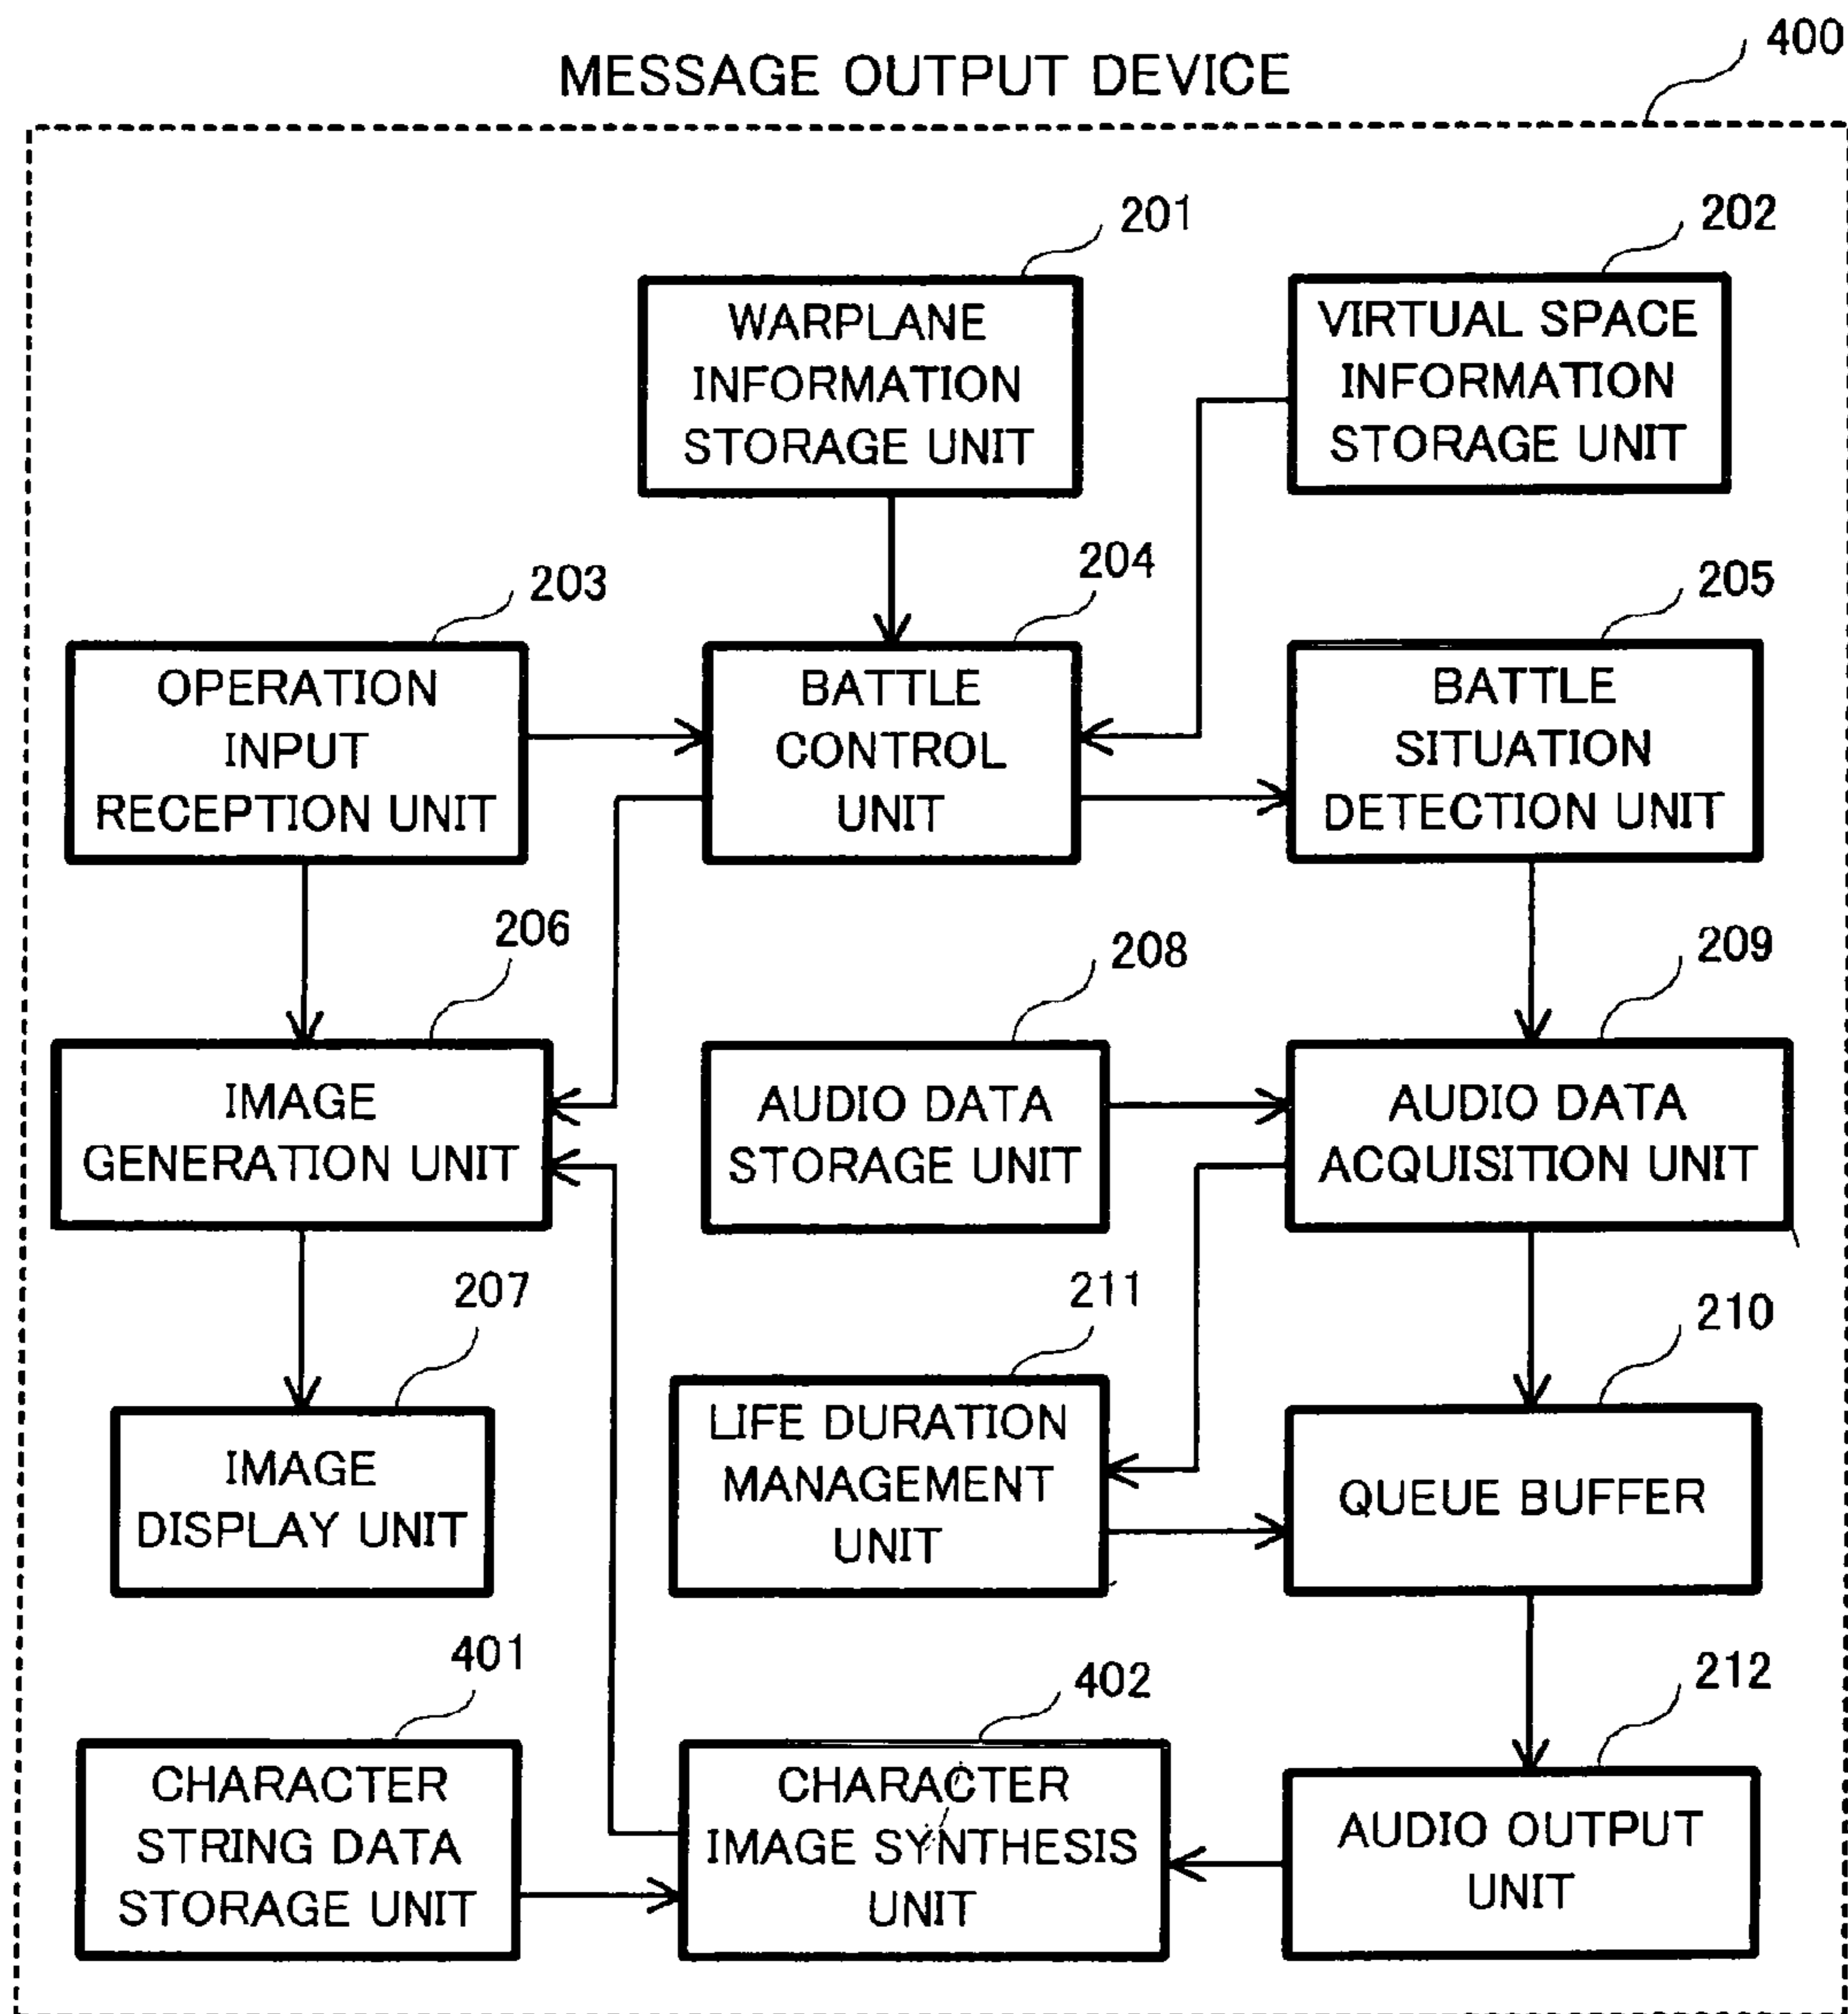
MESSAGE OUTPUT DEVICE

400

201

WARPLANE INFORMATION STORAGE UNIT

202

VIRTUAL SPACE INFORMATION STORAGE UNIT

203

OPERATION INPUT RECEPTION UNIT

204

BATTLE CONTROL UNIT

205

BATTLE SITUATION DETECTION UNIT

206

IMAGE GENERATION UNIT

208

AUDIO DATA STORAGE UNIT

209

AUDIO DATA ACQUISITION UNIT

207

IMAGE DISPLAY UNIT

211

LIFE DURATION MANAGEMENT UNIT

210

QUEUE BUFFER

401

CHARACTER STRING DATA STORAGE UNIT

402

CHARACTER IMAGE SYNTHESIS UNIT

212

AUDIO OUTPUT UNIT